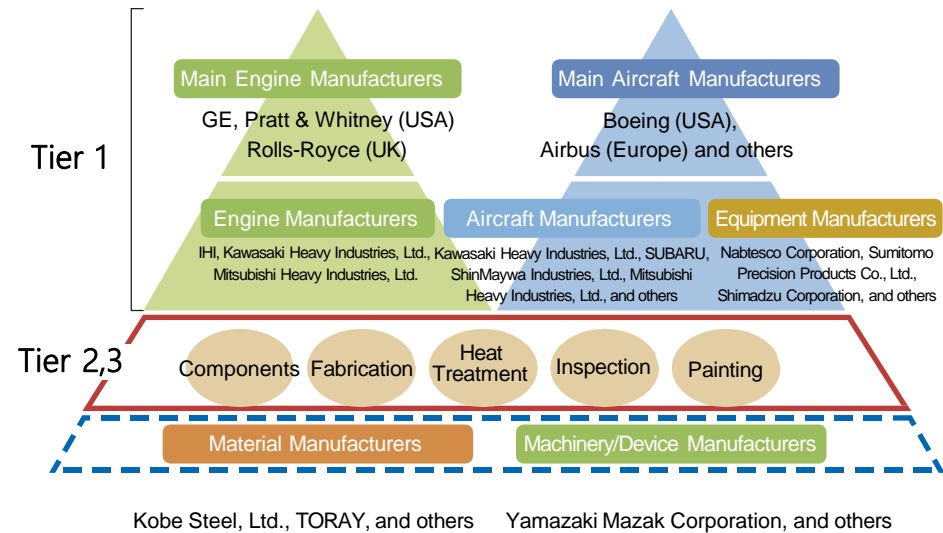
Tier 1

Main Engine Manufacturers

GE, Pratt & Whitney (USA)
Rolls-Royce (UK)

Main Aircraft Manufacturers

Boeing (USA),
Airbus (Europe) and others

Engine Manufacturers

IHI, Kawasaki Heavy Industries, Ltd., Mitsubishi Heavy Industries, Ltd.

Aircraft Manufacturers

Kawasaki Heavy Industries, Ltd., SUBARU, ShinMaywa Industries, Ltd., Mitsubishi Heavy Industries, Ltd., and others

Equipment Manufacturers

Nabtesco Corporation, Sumitomo Precision Products Co., Ltd., Shimadzu Corporation, and others

Tier 2,3

Components

Fabrication

Heat Treatment

Inspection

Painting

Material Manufacturers

Machinery/Device Manufacturers

Kobe Steel, Ltd., TORAY, and others

Yamazaki Mazak Corporation, and others